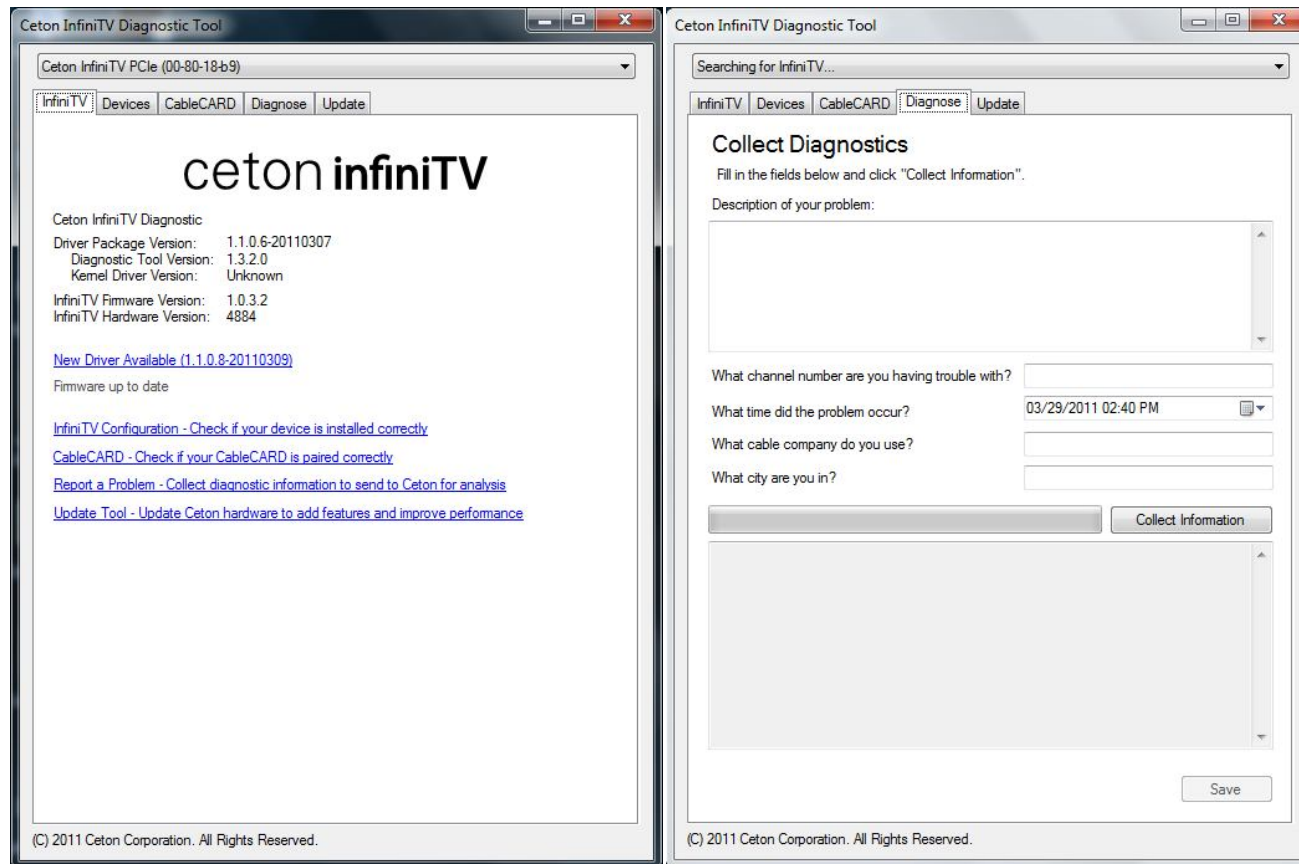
Ceton InfiniTV Diagnostic Tool

Ceton InfiniTV PCIe (00-80-18-b9)

InfiniTV | Devices | CableCARD | Diagnose | Update

ceton infiniTV

Ceton InfiniTV Diagnostic

Driver Package Version: 1.1.0.6-20110307
Diagnostic Tool Version: 1.3.2.0
Kernel Driver Version: Unknown

InfiniTV Firmware Version: 1.0.3.2
InfiniTV Hardware Version: 4884

New Driver Available (1.1.0.8-20110309)

Firmware up to date

InfiniTV Configuration - Check if your device is installed correctly

CableCARD - Check if your CableCARD is paired correctly

Report a Problem - Collect diagnostic information to send to Ceton for analysis

Update Tool - Update Ceton hardware to add features and improve performance

(C) 2011 Ceton Corporation. All Rights Reserved.

Ceton InfiniTV Diagnostic Tool

Searching for InfiniTV...

InfiniTV | Devices | CableCARD | Diagnose | Update

Collect Diagnostics

Fill in the fields below and click "Collect Information".

Description of your problem:

What channel number are you having trouble with?

What time did the problem occur? 03/29/2011 02:40 PM

What cable company do you use?

What city are you in?

Collect Information

Save

(C) 2011 Ceton Corporation. All Rights Reserved.